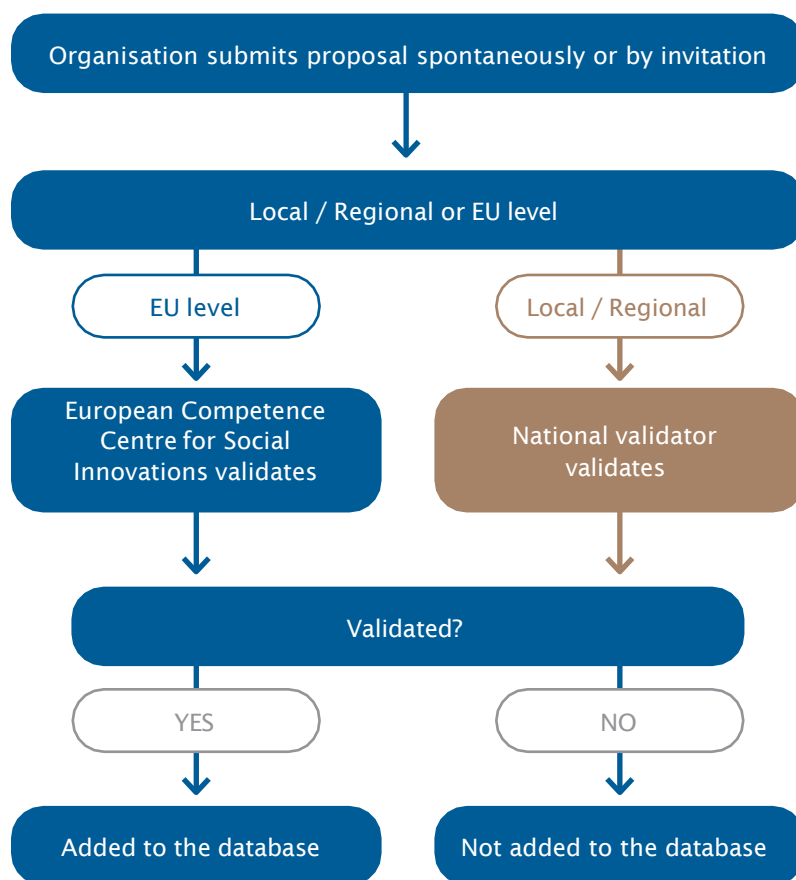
Organisation submits proposal spontaneously or by invitation

Local / Regional or EU level

EU level

Local / Regional

European Competence Centre for Social Innovations validates

National validator validates

Validated?

YES

NO

Added to the database

Not added to the database